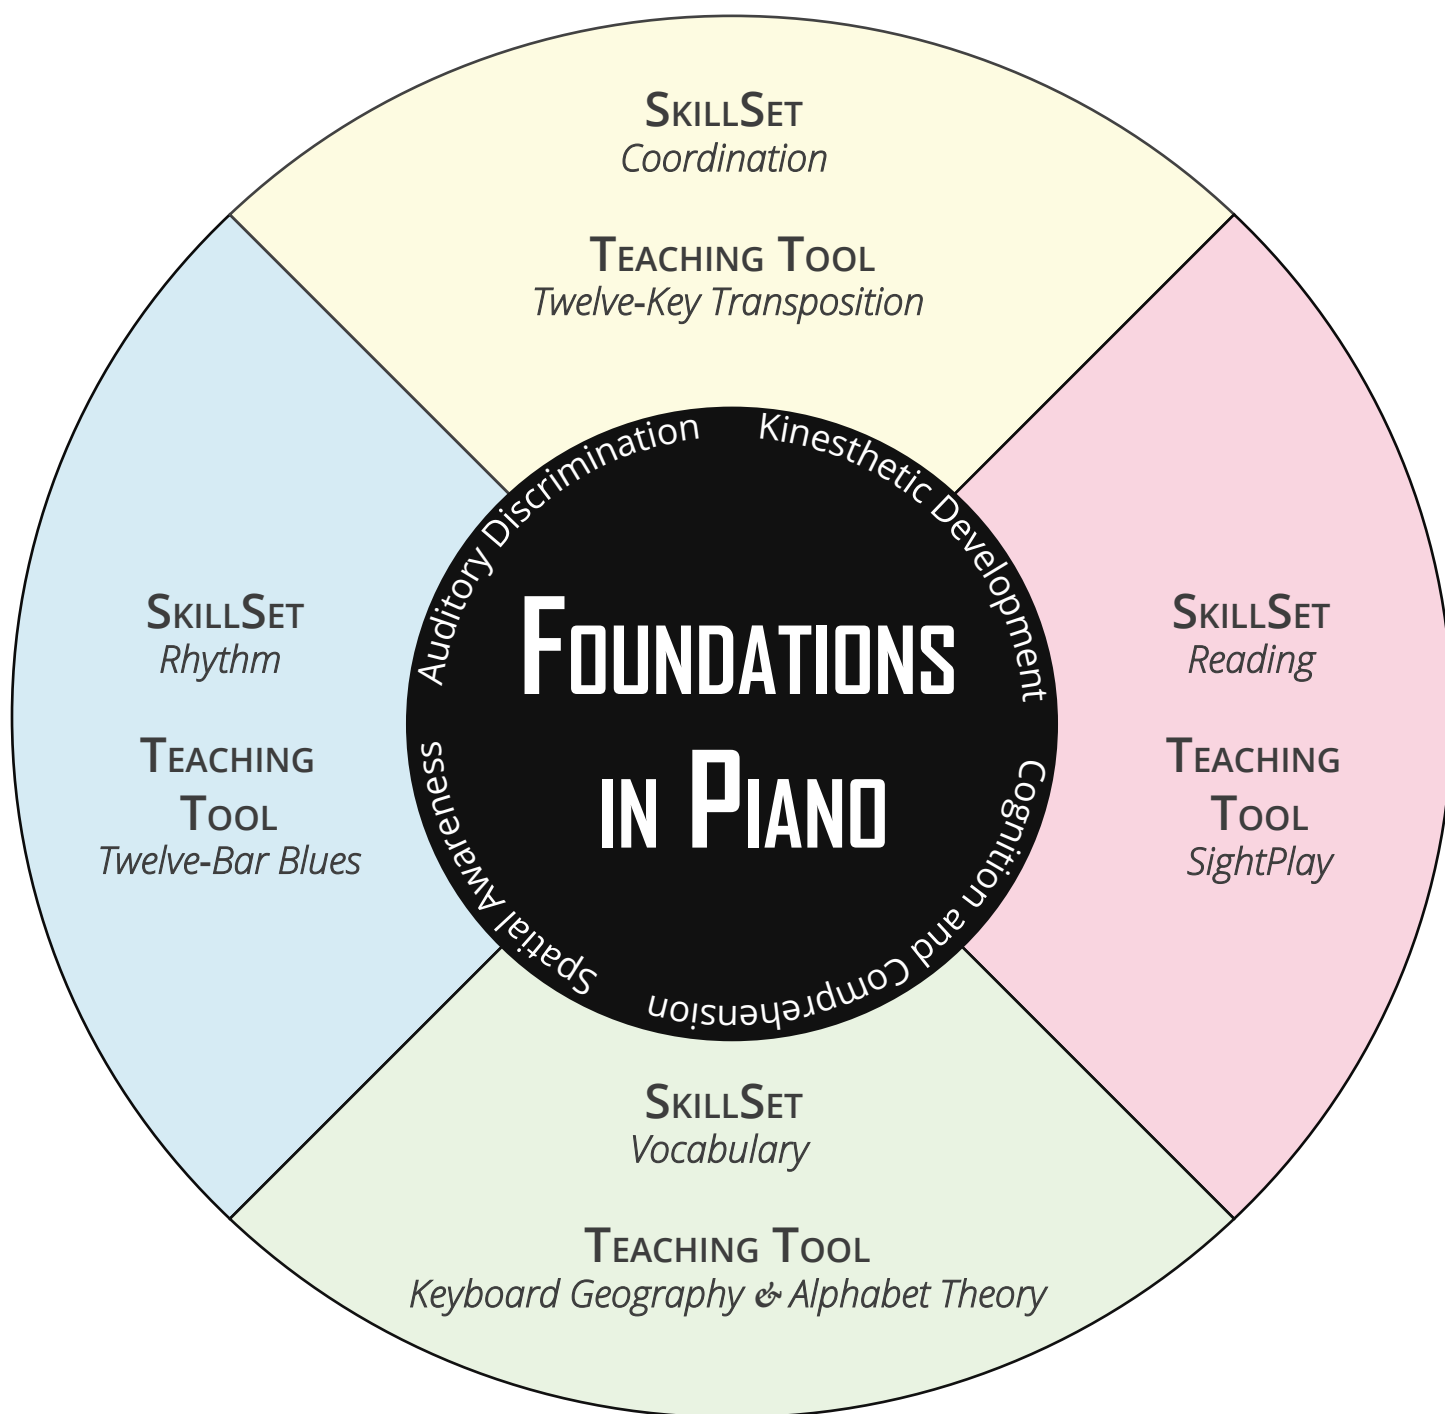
SkillSet
Coordination

Teaching Tool
Twelve-Key Transposition

SkillSet
Rhythm

Teaching Tool
Twelve-Bar Blues

Auditory Discrimination

Kinesthetic Development

Foundations in Piano

Spatial Awareness

Cognition and Comprehension

SkillSet
Reading

Teaching Tool
SightPlay

SkillSet
Vocabulary

Teaching Tool
Keyboard Geography & Alphabet Theory